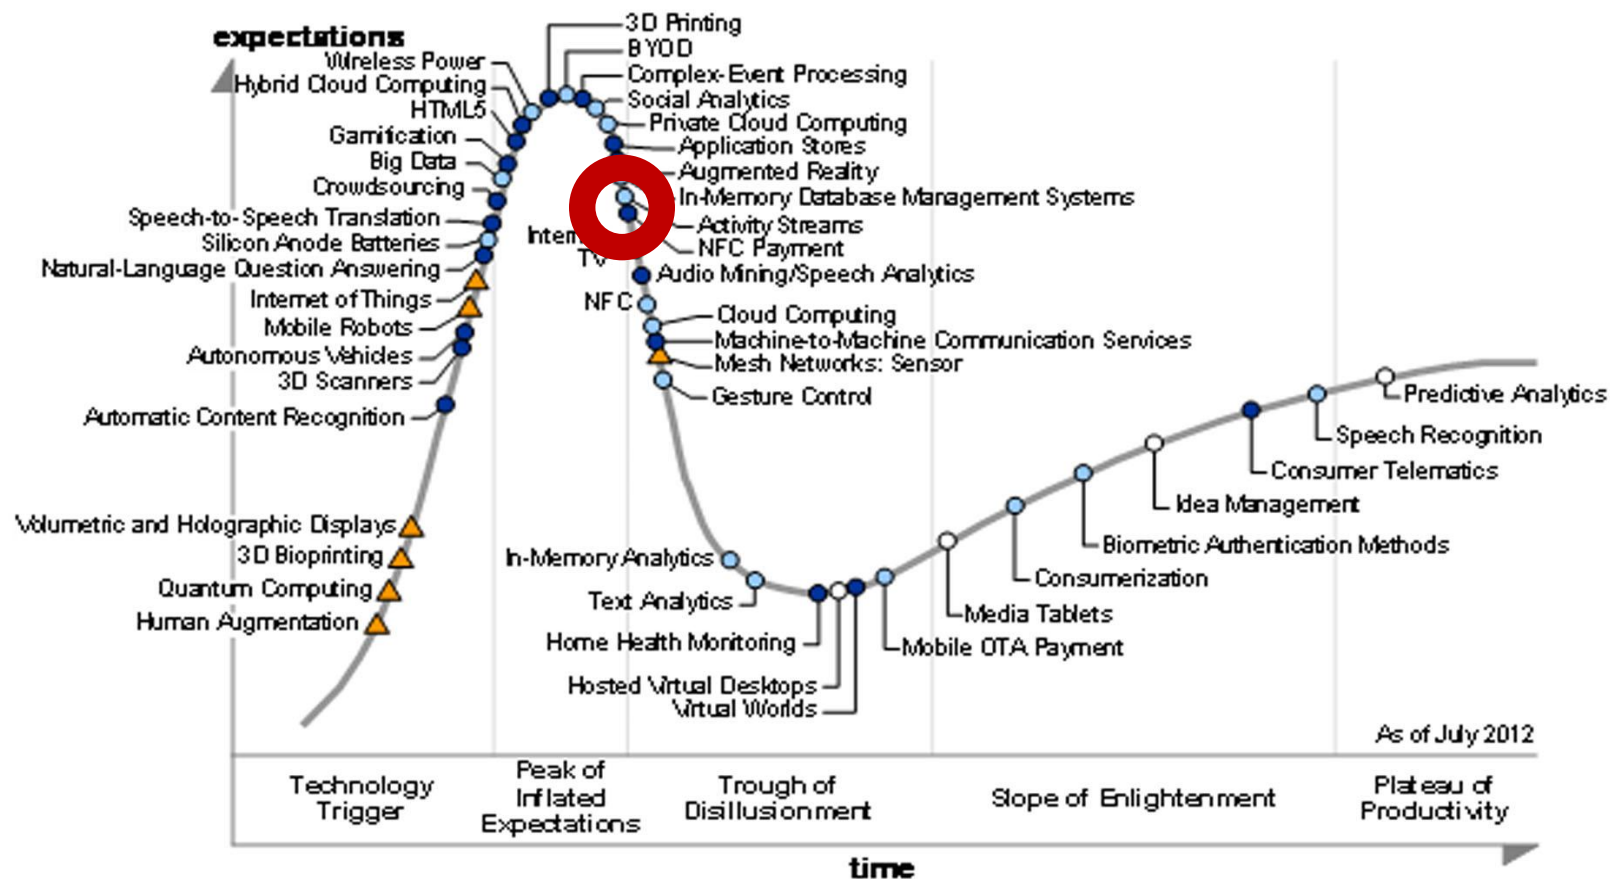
expectations

Wireless Power
Hybrid Cloud Computing
HTML5
Gamification
Big Data
Crowdsourcing
Speech-to-Speech Translation
Silicon Anode Batteries
Natural-Language Question Answering
Internet of Things
Mobile Robots
Autonomous Vehicles
3D Scanners
Automatic Content Recognition
Volumetric and Holographic Displays
3D Bioprinting
Quantum Computing
Human Augmentation

3D Printing
BYOD
Complex-Event Processing
Social Analytics
Private Cloud Computing
Application Stores
Augmented Reality
In-Memory Database Management Systems
Activity Streams
NFC Payment
Intern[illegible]
TV
Audio Mining/Speech Analytics
NFC
Cloud Computing
Machine-to-Machine Communication Services
Mesh Networks: Sensor
Gesture Control

In-Memory Analytics
Text Analytics
Home Health Monitoring
Hosted Virtual Desktops
Virtual Worlds
Mobile OTA Payment
Media Tablets
Consumerization
Biometric Authentication Methods
Idea Management
Consumer Telematics
Speech Recognition
Predictive Analytics

As of July 2012

Technology Trigger
Peak of Inflated Expectations
Trough of Disillusionment
Slope of Enlightenment
Plateau of Productivity

time